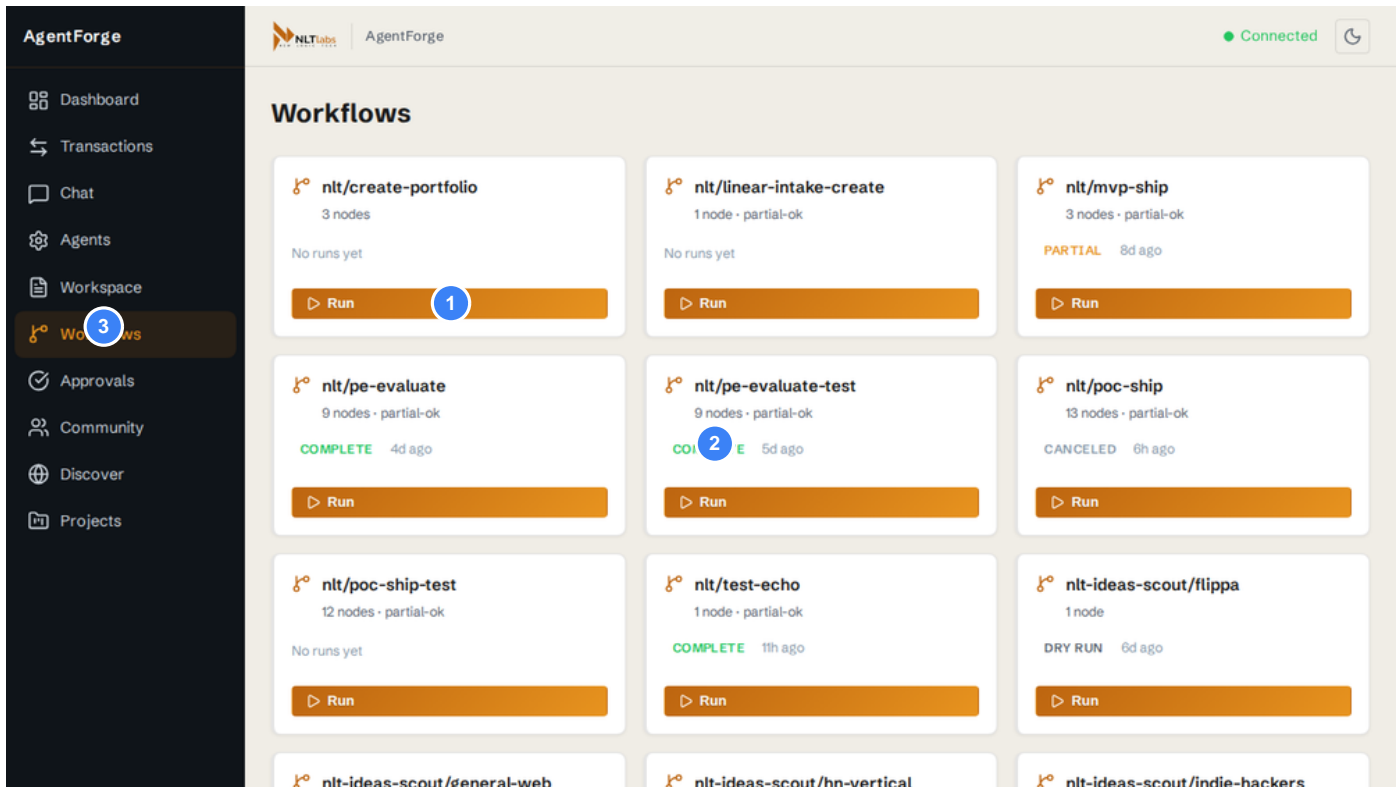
AgentForge

Dashboard
Transactions
Chat
Agents
Workspace
Wo 3 ws
Approvals
Community
Discover
Projects

NLT labs
AgentForge

Connected

Workflows

nlt/create-portfolio
3 nodes
No runs yet
Run 1

nlt/linear-intake-create
1 node · partial-ok
No runs yet
Run

nlt/mvp-ship
3 nodes · partial-ok
PARTIAL 8d ago
Run

nlt/pe-evaluate
9 nodes · partial-ok
COMPLETE 4d ago
Run

nlt/pe-evaluate-test
9 nodes · partial-ok
CO 2 E 5d ago
Run

nlt/poc-ship
13 nodes · partial-ok
CANCELED 6h ago
Run

nlt/poc-ship-test
12 nodes · partial-ok
No runs yet
Run

nlt/test-echo
1 node · partial-ok
COMPLETE 11h ago
Run

nlt-ideas-scout/flippa
1 node
DRY RUN 6d ago
Run

nlt-ideas-scout/general-web

nlt-ideas-scout/hn-vertical

nlt-ideas-scout/indie-hackers